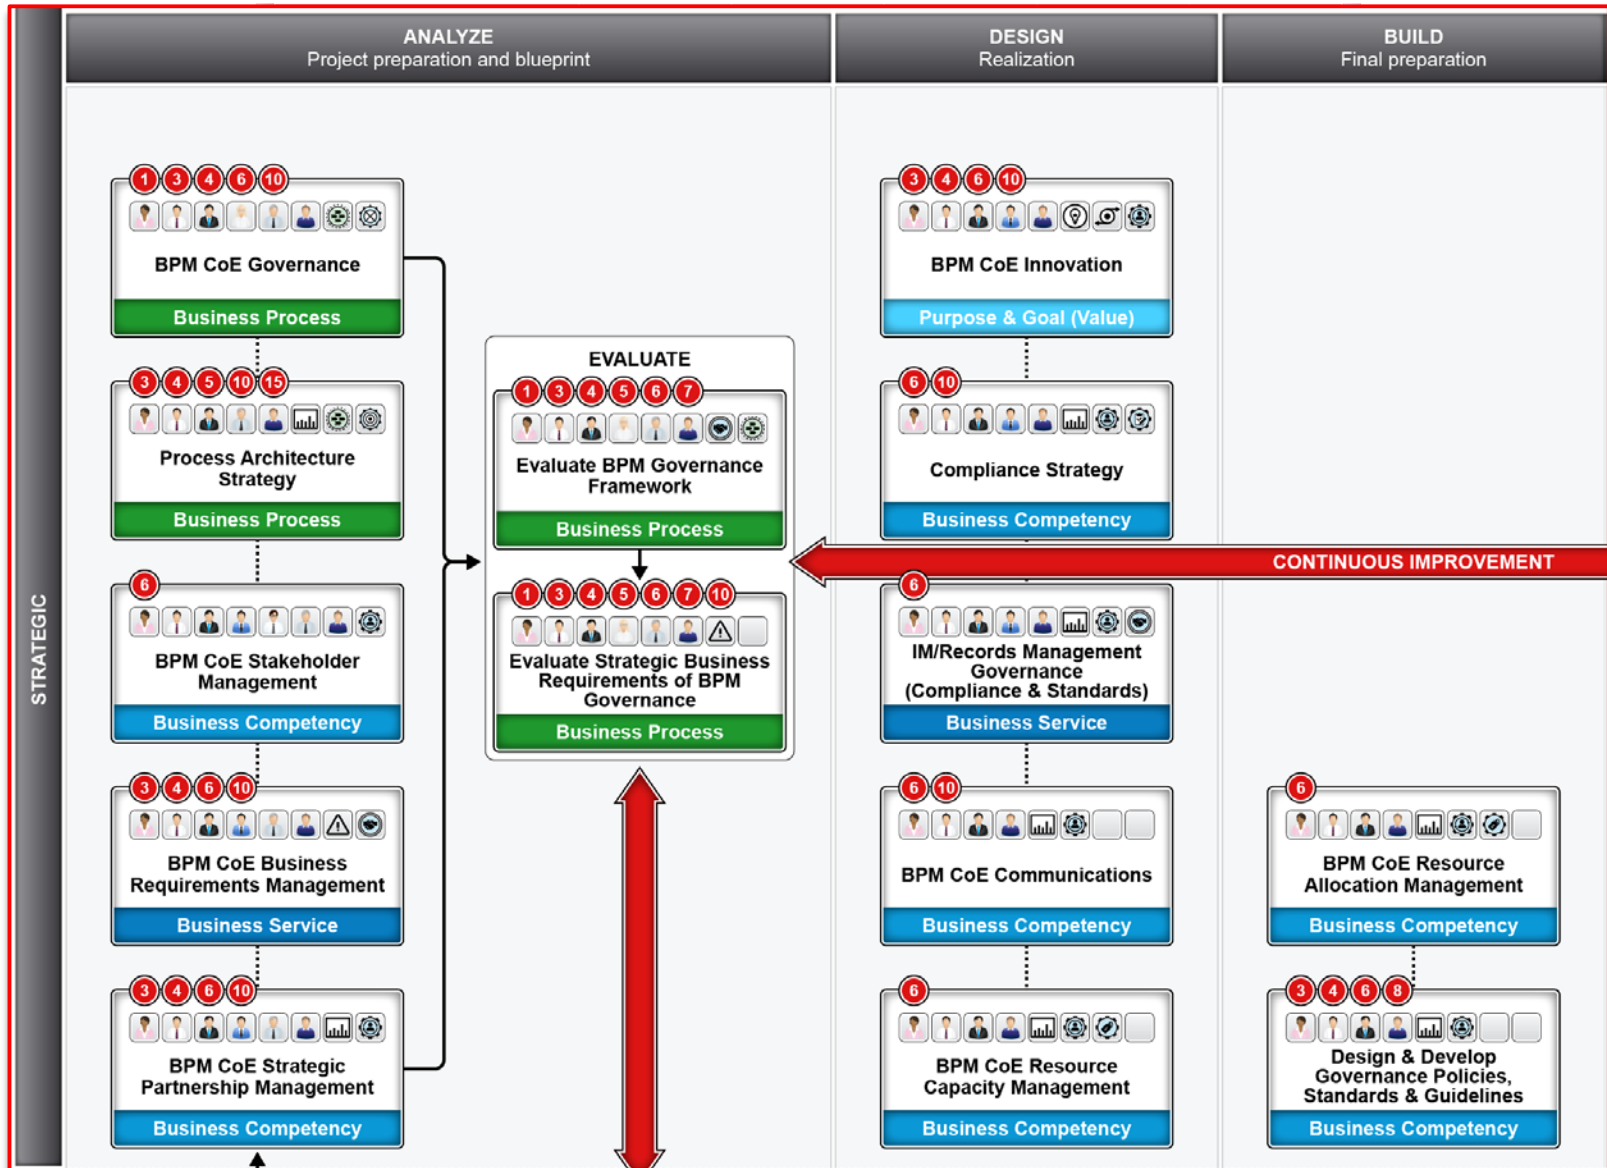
STRATEGIC

ANALYZE
Project preparation and blueprint

DESIGN
Realization

BUILD
Final preparation

1 3 4 6 10
BPM CoE Governance
Business Process

3 4 5 10 15
Process Architecture Strategy
Business Process

6
BPM CoE Stakeholder Management
Business Competency

3 4 6 10
BPM CoE Business Requirements Management
Business Service

3 4 6 10
BPM CoE Strategic Partnership Management
Business Competency

EVALUATE
1 3 4 5 6 7
Evaluate BPM Governance Framework
Business Process

1 3 4 5 6 7 10
Evaluate Strategic Business Requirements of BPM Governance
Business Process

3 4 6 10
BPM CoE Innovation
Purpose & Goal (Value)

6 10
Compliance Strategy
Business Competency

CONTINUOUS IMPROVEMENT

6
IM/Records Management Governance (Compliance & Standards)
Business Service

6 10
BPM CoE Communications
Business Competency

6
BPM CoE Resource Capacity Management
Business Competency

6
BPM CoE Resource Allocation Management
Business Competency

3 4 6 8
Design & Develop Governance Policies, Standards & Guidelines
Business Competency